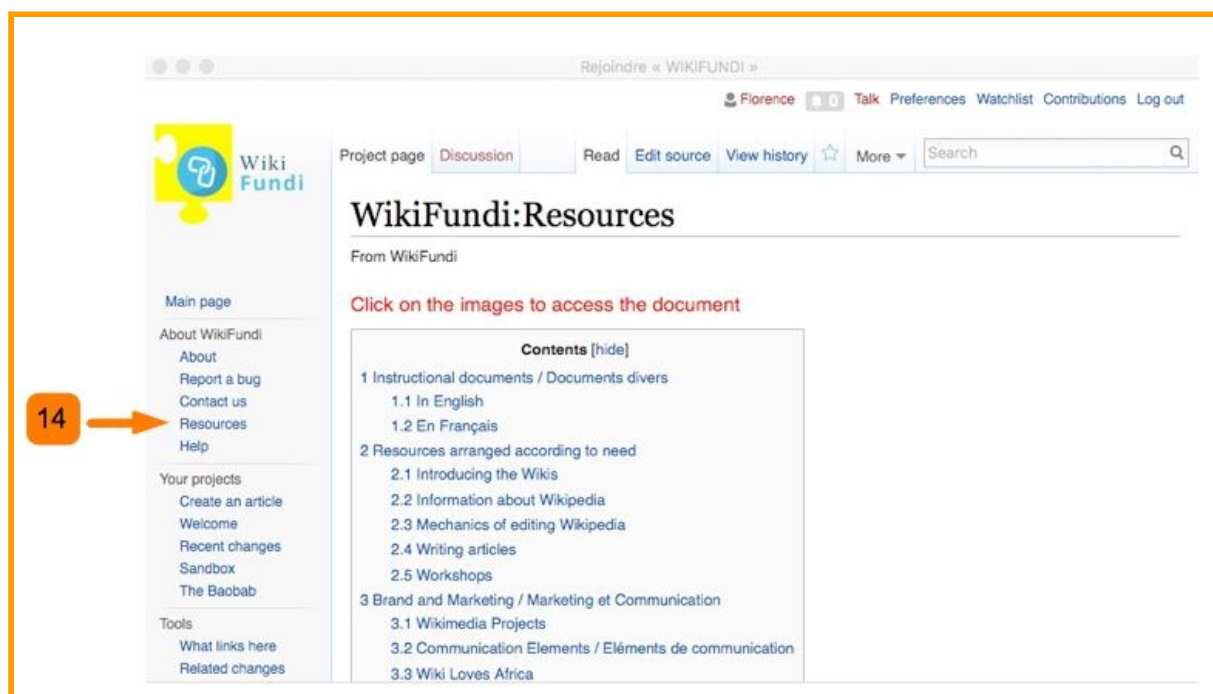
Rejoindre « WIKIFUNDI »

Florence 0 Talk Preferences Watchlist Contributions Log out

Wiki Fundi

Project page Discussion Read Edit source View history More Search

WikiFundi:Resources

From WikiFundi

Main page

About WikiFundi
About
Report a bug
Contact us
Resources
Help

14

Your projects
Create an article
Welcome
Recent changes
Sandbox
The Baobab

Tools
What links here
Related changes

Click on the images to access the document

Contents [hide]
1 Instructional documents / Documents divers
1.1 In English
1.2 En Français
2 Resources arranged according to need
2.1 Introducing the Wikis
2.2 Information about Wikipedia
2.3 Mechanics of editing Wikipedia
2.4 Writing articles
2.5 Workshops
3 Brand and Marketing / Marketing et Communication
3.1 Wikimedia Projects
3.2 Communication Elements / Eléments de communication
3.3 Wiki Loves Africa